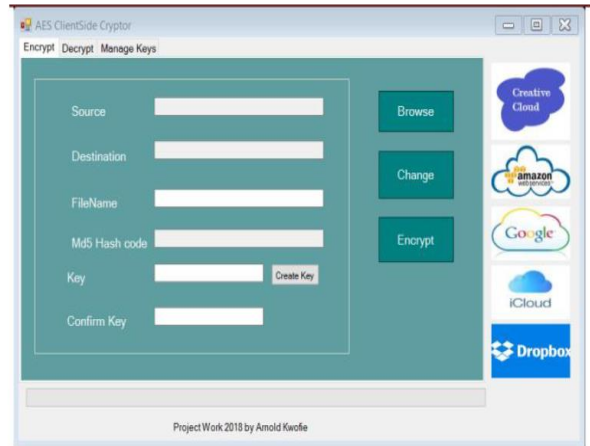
AES ClientSide Cryptor

Encrypt Decrypt Manage Keys

Source

Destination

FileName

Md5 Hash code

Key

Create Key

Confirm Key

Browse

Change

Encrypt

Creative Cloud

amazon web services

Google

iCloud

Dropbox

Project Work 2018 by Arnold Kwofie